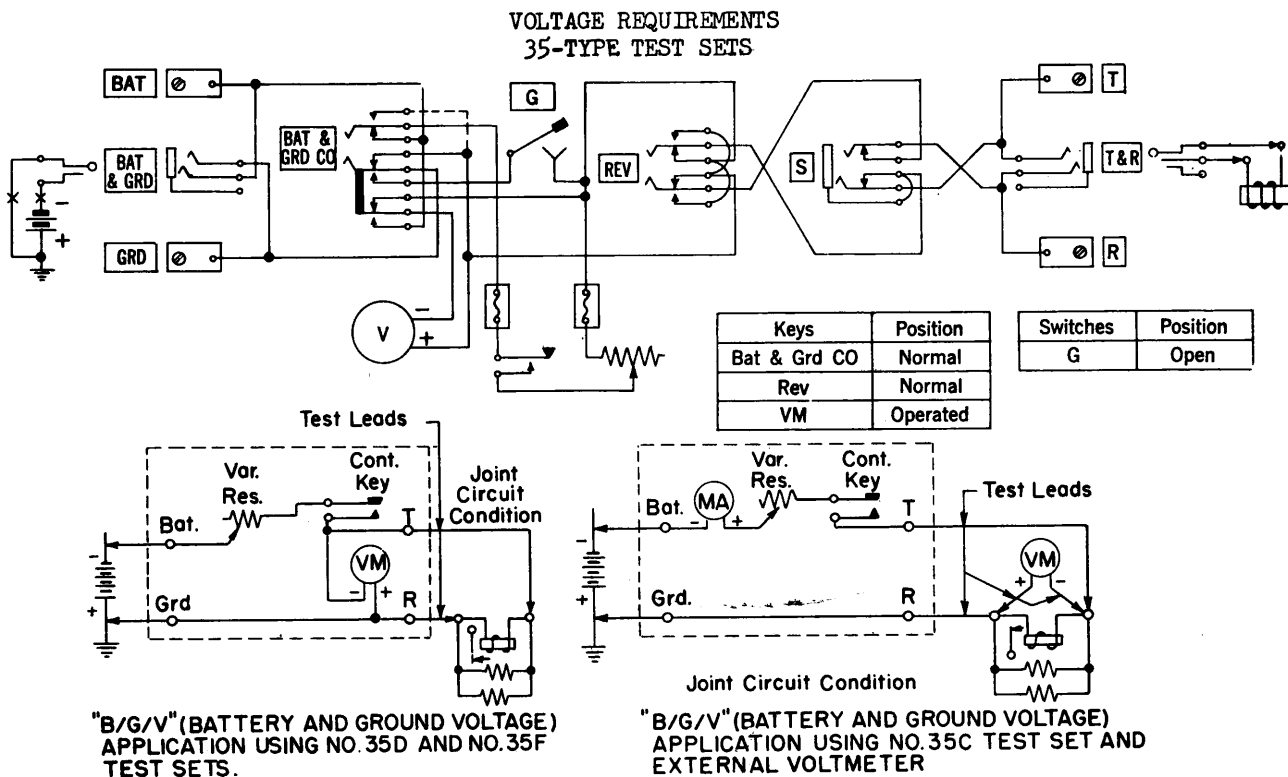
VOLTAGE REQUIREMENTS
35-TYPE TEST SETS

BAT

BAT & GRD

GRD

BAT & GRD CO

G

REV

S

T

T&R

R

V

−

+

| Keys | Position |
|---|---|
| Bat & Grd CO | Normal |
| Rev | Normal |
| VM | Operated |

| Switches | Position |
|---|---|
| G | Open |

Test Leads

Var. Res.

Cont. Key

Joint Circuit Condition

Bat.

T

VM

Grd

R

−

+

"B/G/V" (BATTERY AND GROUND VOLTAGE) APPLICATION USING NO. 35D AND NO. 35F TEST SETS.

Var. Res.

Cont. Key

Test Leads

Bat.

MA

T

VM

Grd.

R

−

+

Joint Circuit Condition

"B/G/V" (BATTERY AND GROUND VOLTAGE) APPLICATION USING NO. 35C TEST SET AND EXTERNAL VOLTMETER